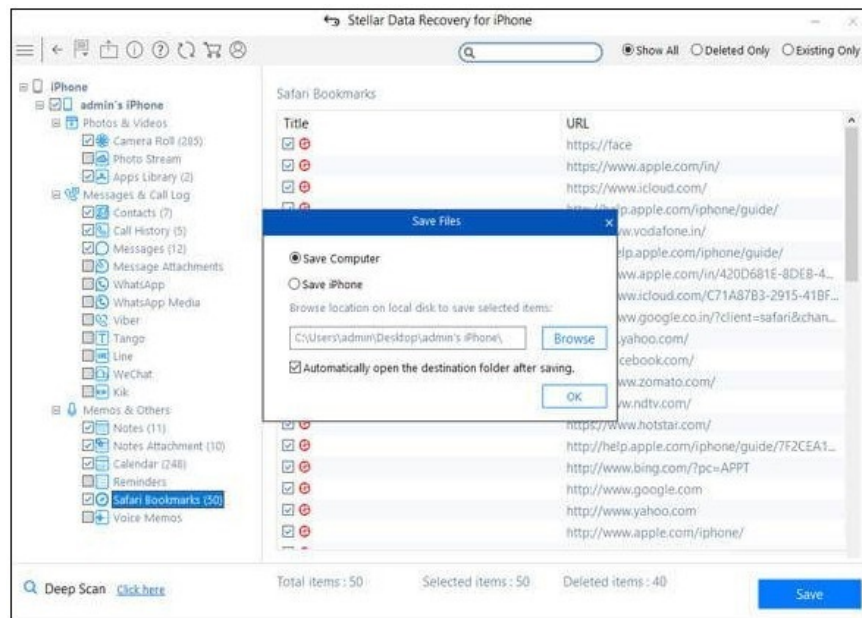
Stellar Data Recovery for iPhone

Show All Deleted Only Existing Only

iPhone
admin's iPhone
Photos & Videos
Camera Roll (285)
Photo Stream
Apps Library (2)
Messages & Call Log
Contacts (7)
Call History (5)
Messages (12)
Message Attachments
WhatsApp
WhatsApp Media
Viber
Tango
Line
WeChat
Kik
Memos & Others
Notes (11)
Notes Attachment (10)
Calendar (248)
Reminders
Safari Bookmarks (50)
Voice Memos

Safari Bookmarks

| Title | URL |
|---|---|
| | https://face |
| | https://www.apple.com/in/ |
| | https://www.icloud.com/ |
| | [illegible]p.apple.com/iphone/guide/ |
| | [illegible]w.vodafone.in/ |
| | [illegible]elp.apple.com/iphone/guide/ |
| | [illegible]ww.apple.com/in/420D681E-8DEB-4... |
| | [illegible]ww.icloud.com/C71A87B3-2915-41BF... |
| | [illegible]ww.google.co.in/?client=safari&chan... |
| | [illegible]yahoo.com/ |
| | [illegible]cebook.com/ |
| | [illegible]ww.zomato.com/ |
| | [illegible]w.ndtv.com/ |
| | https://www.hotstar.com/ |
| | http://help.apple.com/iphone/guide/7F2CEA1... |
| | http://www.bing.com/?pc=APPT |
| | http://www.google.com |
| | http://www.yahoo.com |
| | http://www.apple.com/iphone/ |

Save Files
Save Computer
Save iPhone
Browse location on local disk to save selected items:
C:\Users\admin\Desktop\admin's iPhone\
Browse
Automatically open the destination folder after saving.
OK

Deep Scan Click here
Total items : 50
Selected items : 50
Deleted items : 40
Save